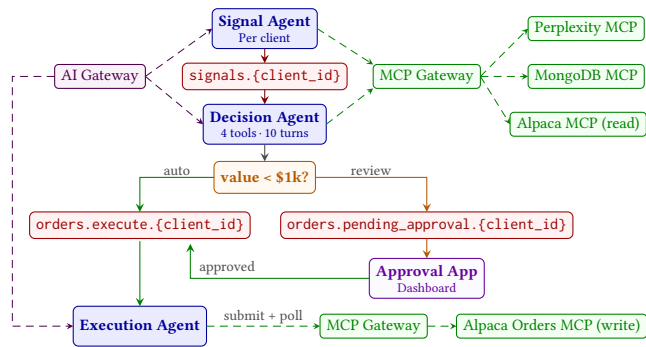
Signal Agent
Per client

AI Gateway

signals.{client_id}

MCP Gateway

Perplexity MCP

MongoDB MCP

Alpaca MCP (read)

Decision Agent
4 tools · 10 turns

auto

value < $1k?

review

orders.execute.{client_id}

orders.pending_approval.{client_id}

approved

Approval App
Dashboard

Execution Agent

submit + poll

MCP Gateway

Alpaca Orders MCP (write)